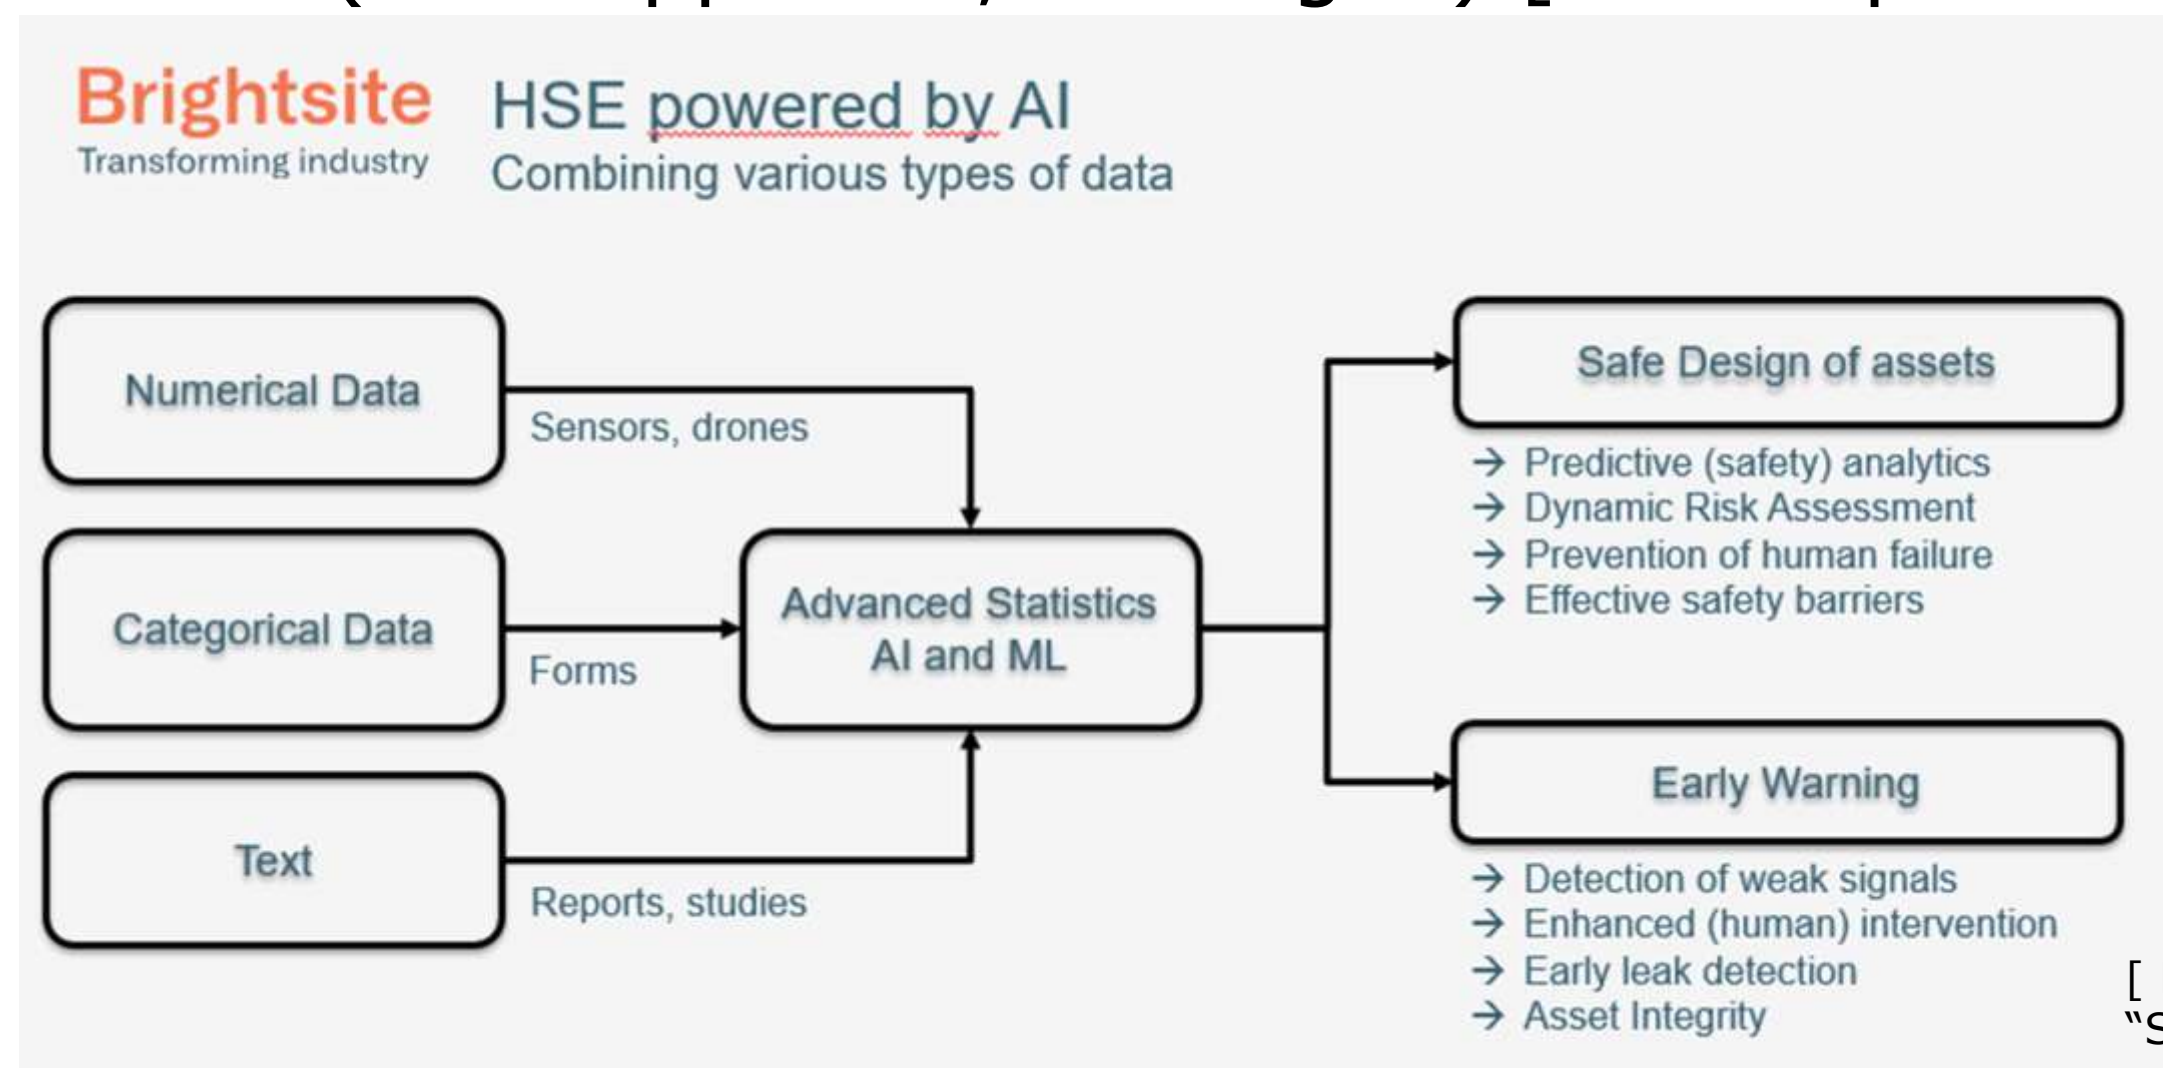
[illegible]

Brightsite
Transforming industry

HSE powered by AI
Combining various types of data

Numerical Data

Sensors, drones

Categorical Data

Forms

Text

Reports, studies

Advanced Statistics
AI and ML

Safe Design of assets

→ Predictive (safety) analytics
→ Dynamic Risk Assessment
→ Prevention of human failure
→ Effective safety barriers

Early Warning

→ Detection of weak signals
→ Enhanced (human) intervention
→ Early leak detection
→ Asset Integrity

[
"S